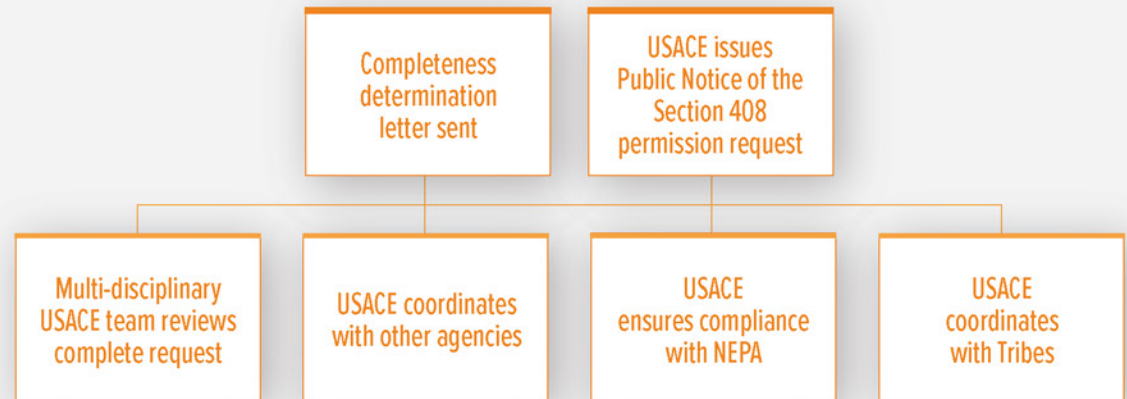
Completeness determination letter sent

USACE issues Public Notice of the Section 408 permission request

Multi-disciplinary USACE team reviews complete request

USACE coordinates with other agencies

USACE ensures compliance with NEPA

USACE coordinates with Tribes